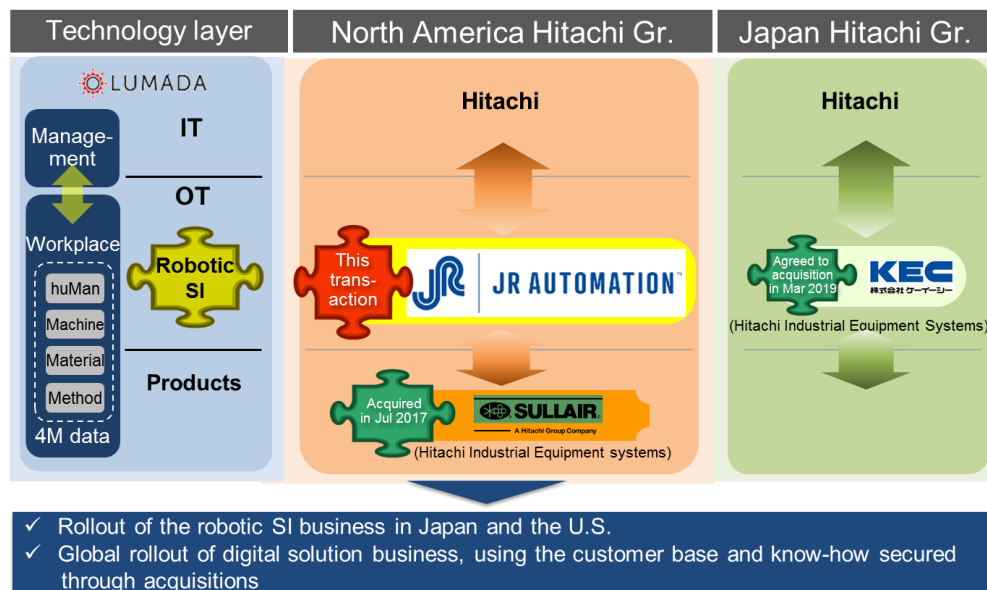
Technology layer

North America Hitachi Gr.

Japan Hitachi Gr.

LUMADA

Manage-ment

IT

OT

Workplace

Robotic SI

huMan

Machine

Material

Method

4M data

Products

Hitachi

This trans-action

JR AUTOMATION

Acquired in Jul 2017

SULLAIR

A Hitachi Group Company

(Hitachi Industrial Equipment systems)

Hitachi

Agreed to acquisition in Mar 2019

KEC

株式会社ケーイーシー

(Hitachi Industrial Equipment Systems)

✓ Rollout of the robotic SI business in Japan and the U.S.

✓ Global rollout of digital solution business, using the customer base and know-how secured through acquisitions